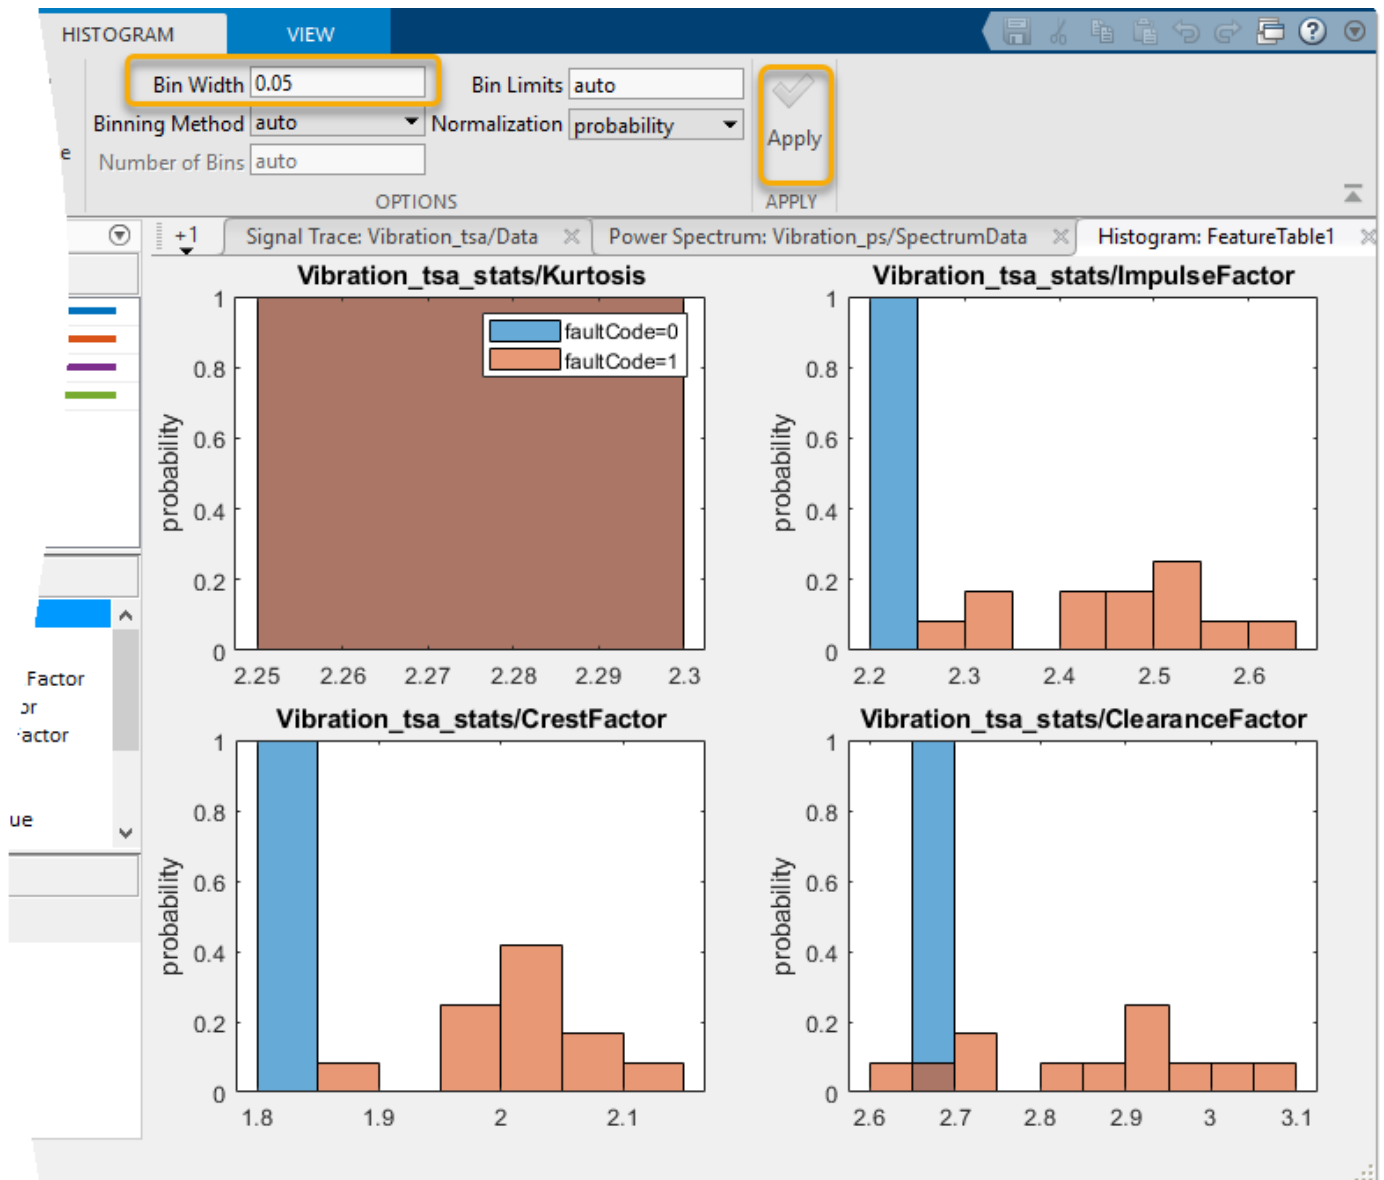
HISTOGRAM VIEW

Bin Width 0.05
Binning Method auto
Number of Bins auto
Bin Limits auto
Normalization probability
OPTIONS
Apply
APPLY

e

+1
Signal Trace: Vibration_tsa/Data
Power Spectrum: Vibration_ps/SpectrumData
Histogram: FeatureTable1

Factor
or
actor
ue

Vibration_tsa_stats/Kurtosis
faultCode=0
faultCode=1
probability
1
0.8
0.6
0.4
0.2
0
2.25 2.26 2.27 2.28 2.29 2.3

Vibration_tsa_stats/ImpulseFactor
probability
1
0.8
0.6
0.4
0.2
0
2.2 2.3 2.4 2.5 2.6

Vibration_tsa_stats/CrestFactor
probability
1
0.8
0.6
0.4
0.2
0
1.8 1.9 2 2.1

Vibration_tsa_stats/ClearanceFactor
probability
1
0.8
0.6
0.4
0.2
0
2.6 2.7 2.8 2.9 3 3.1